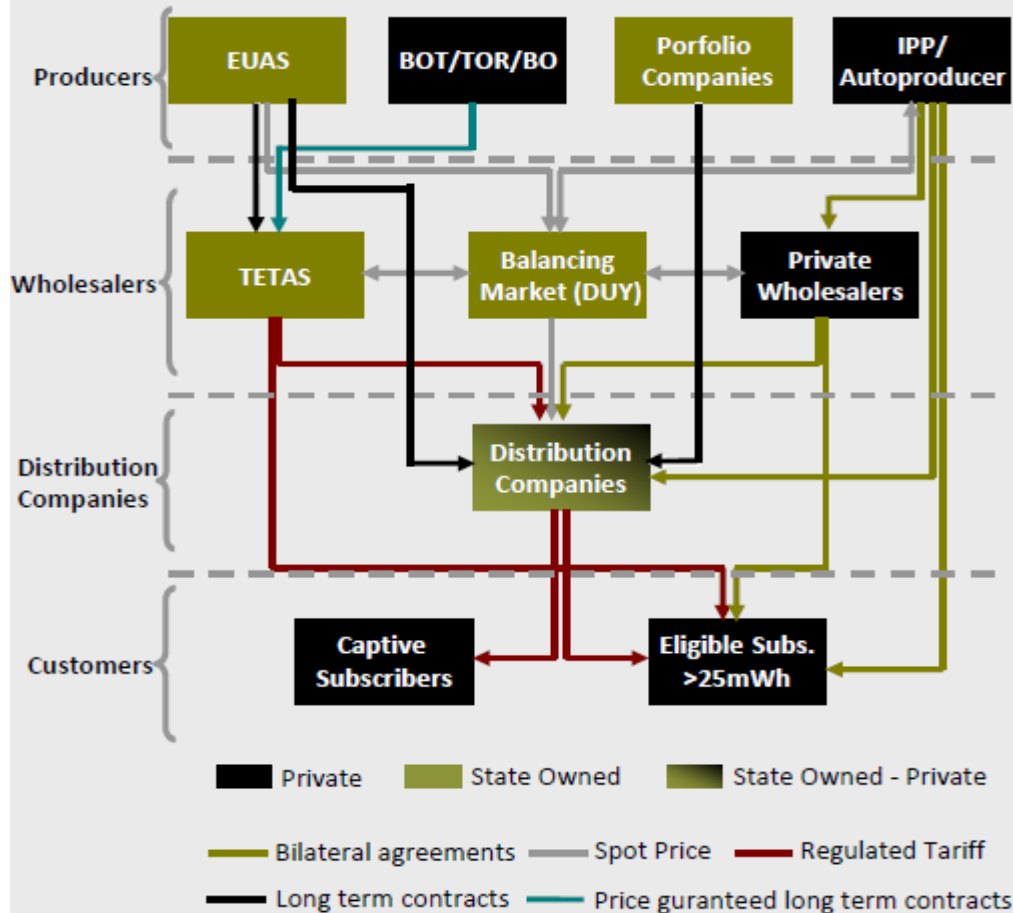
Producers

EUAS

BOT/TOR/BO

Porfolio Companies

IPP/ Autoproducer

Wholesalers

TETAS

Balancing Market (DUY)

Private Wholesalers

Distribution Companies

Distribution Companies

Customers

Captive Subscribers

Eligible Subs. >25mWh

Private

State Owned

State Owned - Private

Bilateral agreements

Spot Price

Regulated Tariff

Long term contracts

Price guranteed long term contracts